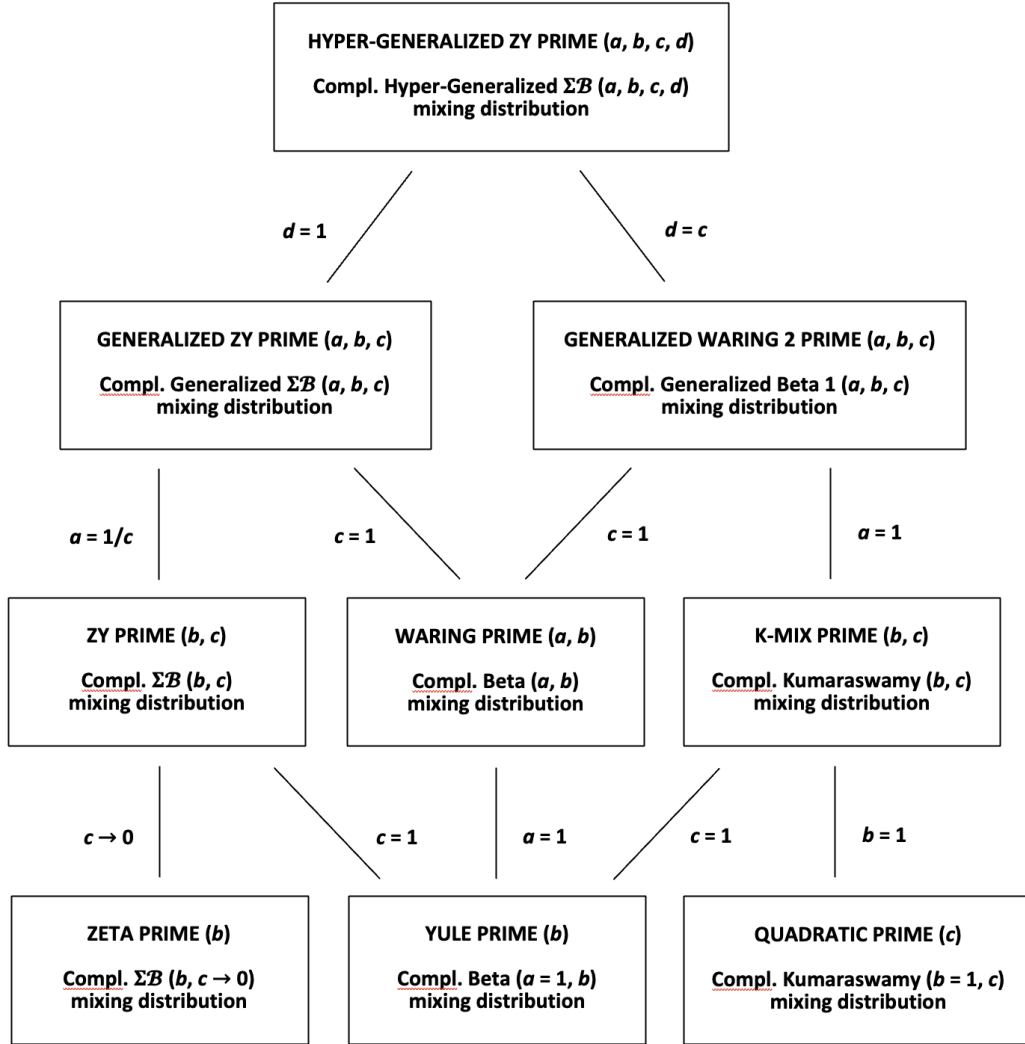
HYPER-GENERALIZED ZY PRIME ($a$, $b$, $c$, $d$)

Compl. Hyper-Generalized $\Sigma\mathcal{B}$ ($a$, $b$, $c$, $d$) mixing distribution

$d = 1$

$d = c$

GENERALIZED ZY PRIME ($a$, $b$, $c$)

Compl. Generalized $\Sigma\mathcal{B}$ ($a$, $b$, $c$) mixing distribution

GENERALIZED WARING 2 PRIME ($a$, $b$, $c$)

Compl. Generalized Beta 1 ($a$, $b$, $c$) mixing distribution

$a = 1/c$

$c = 1$

$c = 1$

$a = 1$

ZY PRIME ($b$, $c$)

Compl. $\Sigma\mathcal{B}$ ($b$, $c$) mixing distribution

WARING PRIME ($a$, $b$)

Compl. Beta ($a$, $b$) mixing distribution

K-MIX PRIME ($b$, $c$)

Compl. Kumaraswamy ($b$, $c$) mixing distribution

$c \rightarrow 0$

$c = 1$

$a = 1$

$c = 1$

$b = 1$

ZETA PRIME ($b$)

Compl. $\Sigma\mathcal{B}$ ($b$, $c \rightarrow 0$) mixing distribution

YULE PRIME ($b$)

Compl. Beta ($a = 1$, $b$) mixing distribution

QUADRATIC PRIME ($c$)

Compl. Kumaraswamy ($b = 1$, $c$) mixing distribution